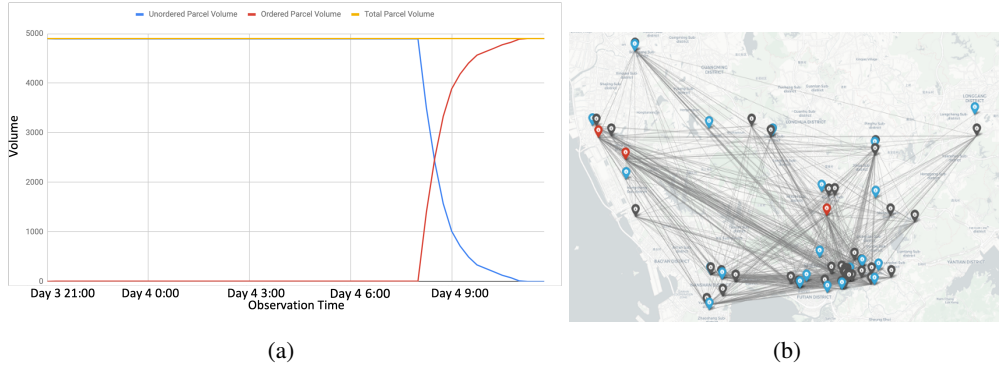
Unordered Parcel Volume
Ordered Parcel Volume
Total Parcel Volume

Volume

5000
4000
3000
2000
1000
0

Day 3 21:00
Day 4 0:00
Day 4 3:00
Day 4 6:00
Day 4 9:00

Observation Time

(a)

LONGHUA DISTRICT
BAO'AN DISTRICT
FUTIAN DISTRICT
YANTIAN DISTRICT
LONGGANG DISTRICT

(b)